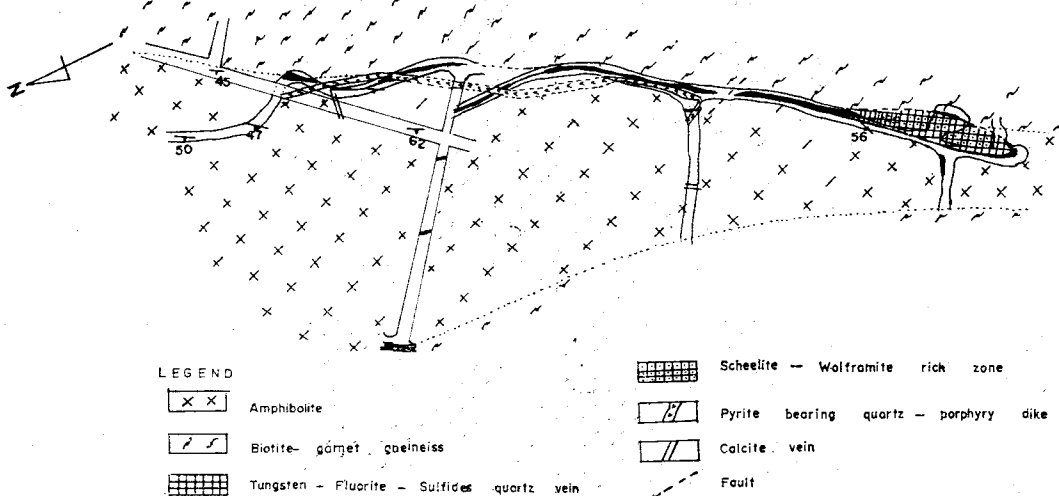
N

45

47

50

62

56

LEGEND

Amphibolite

Biotite- garnet gneiness

Tungsten - Fluorite - Sulfides quartz vein

Scheelite -- Wolframite rich zone

Pyrite bearing quartz - porphyry dike

Calcite vein

Fault